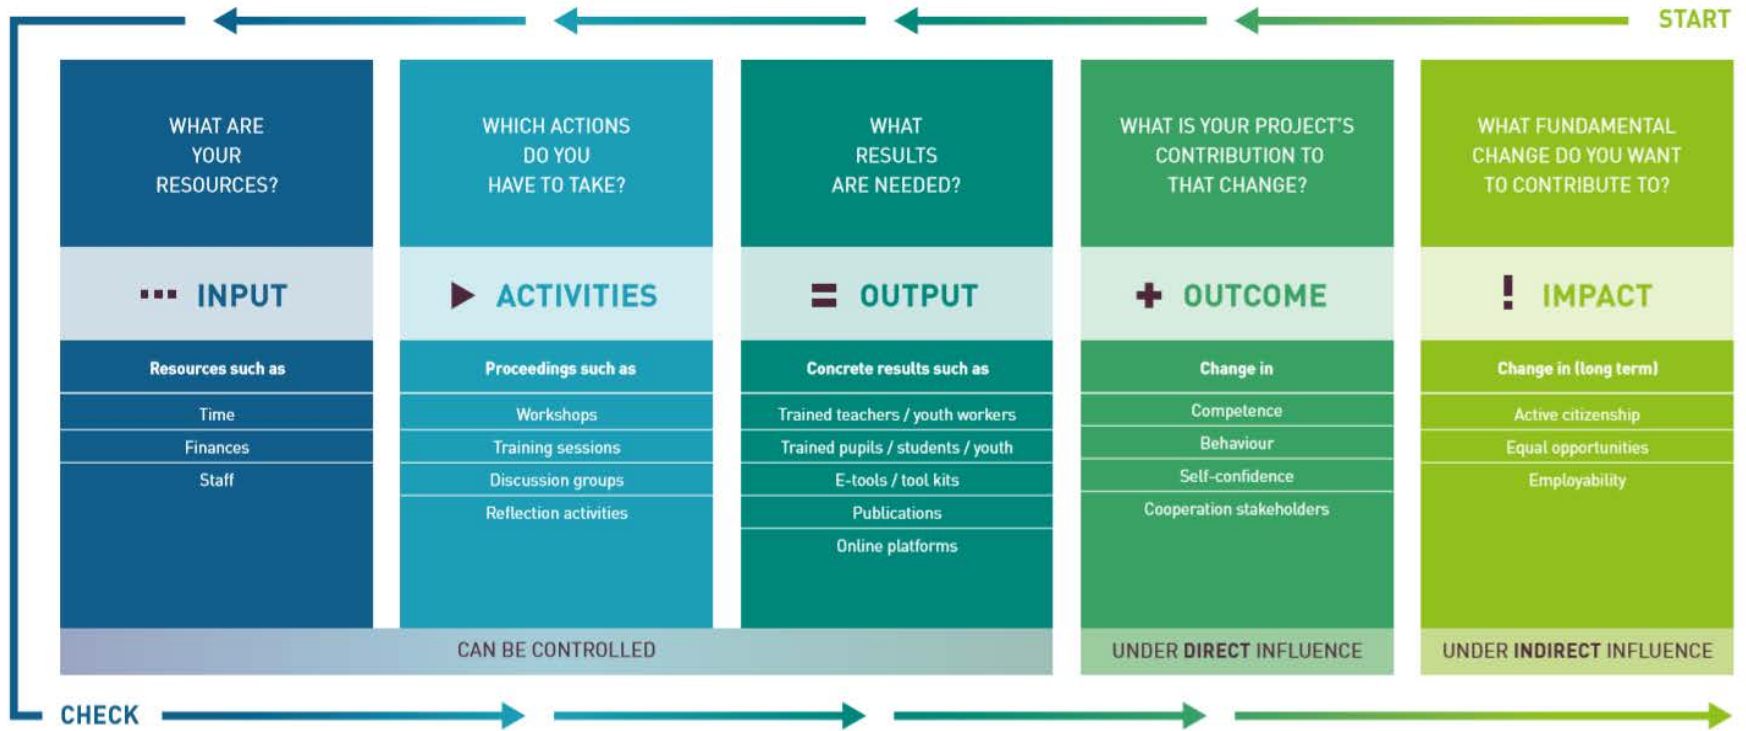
START

WHAT ARE YOUR RESOURCES?

INPUT

Resources such as

Time

Finances

Staff

WHICH ACTIONS DO YOU HAVE TO TAKE?

ACTIVITIES

Proceedings such as

Workshops

Training sessions

Discussion groups

Reflection activities

WHAT RESULTS ARE NEEDED?

OUTPUT

Concrete results such as

Trained teachers / youth workers

Trained pupils / students / youth

E-tools / tool kits

Publications

Online platforms

WHAT IS YOUR PROJECT'S CONTRIBUTION TO THAT CHANGE?

OUTCOME

Change in

Competence

Behaviour

Self-confidence

Cooperation stakeholders

WHAT FUNDAMENTAL CHANGE DO YOU WANT TO CONTRIBUTE TO?

IMPACT

Change in (long term)

Active citizenship

Equal opportunities

Employability

CAN BE CONTROLLED

UNDER DIRECT INFLUENCE

UNDER INDIRECT INFLUENCE

CHECK